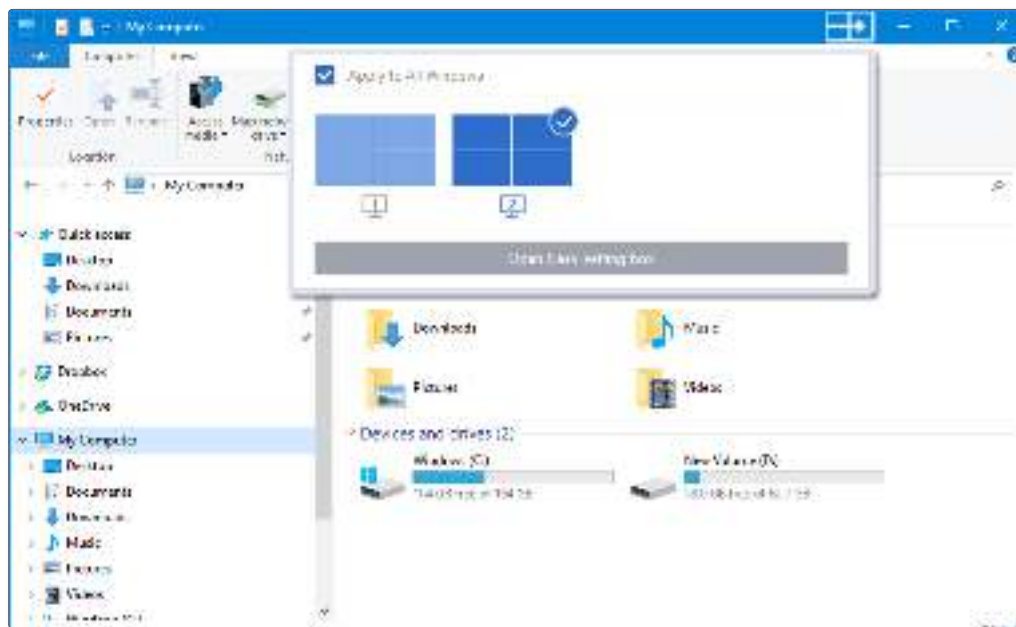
My Computer

File Computer View

Properties Open Rename Access media Map network drive

Location

My Computer

Apply to All Windows

1 2

Quick access
Desktop
Downloads
Documents
Pictures
Dropbox
OneDrive
My Computer
Desktop
Documents
Downloads
Music
Pictures
Videos
Windows (C:)

Downloads
Music
Pictures
Videos

Devices and drives (2)
Windows (C:)
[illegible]
New Volume (D:)
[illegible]